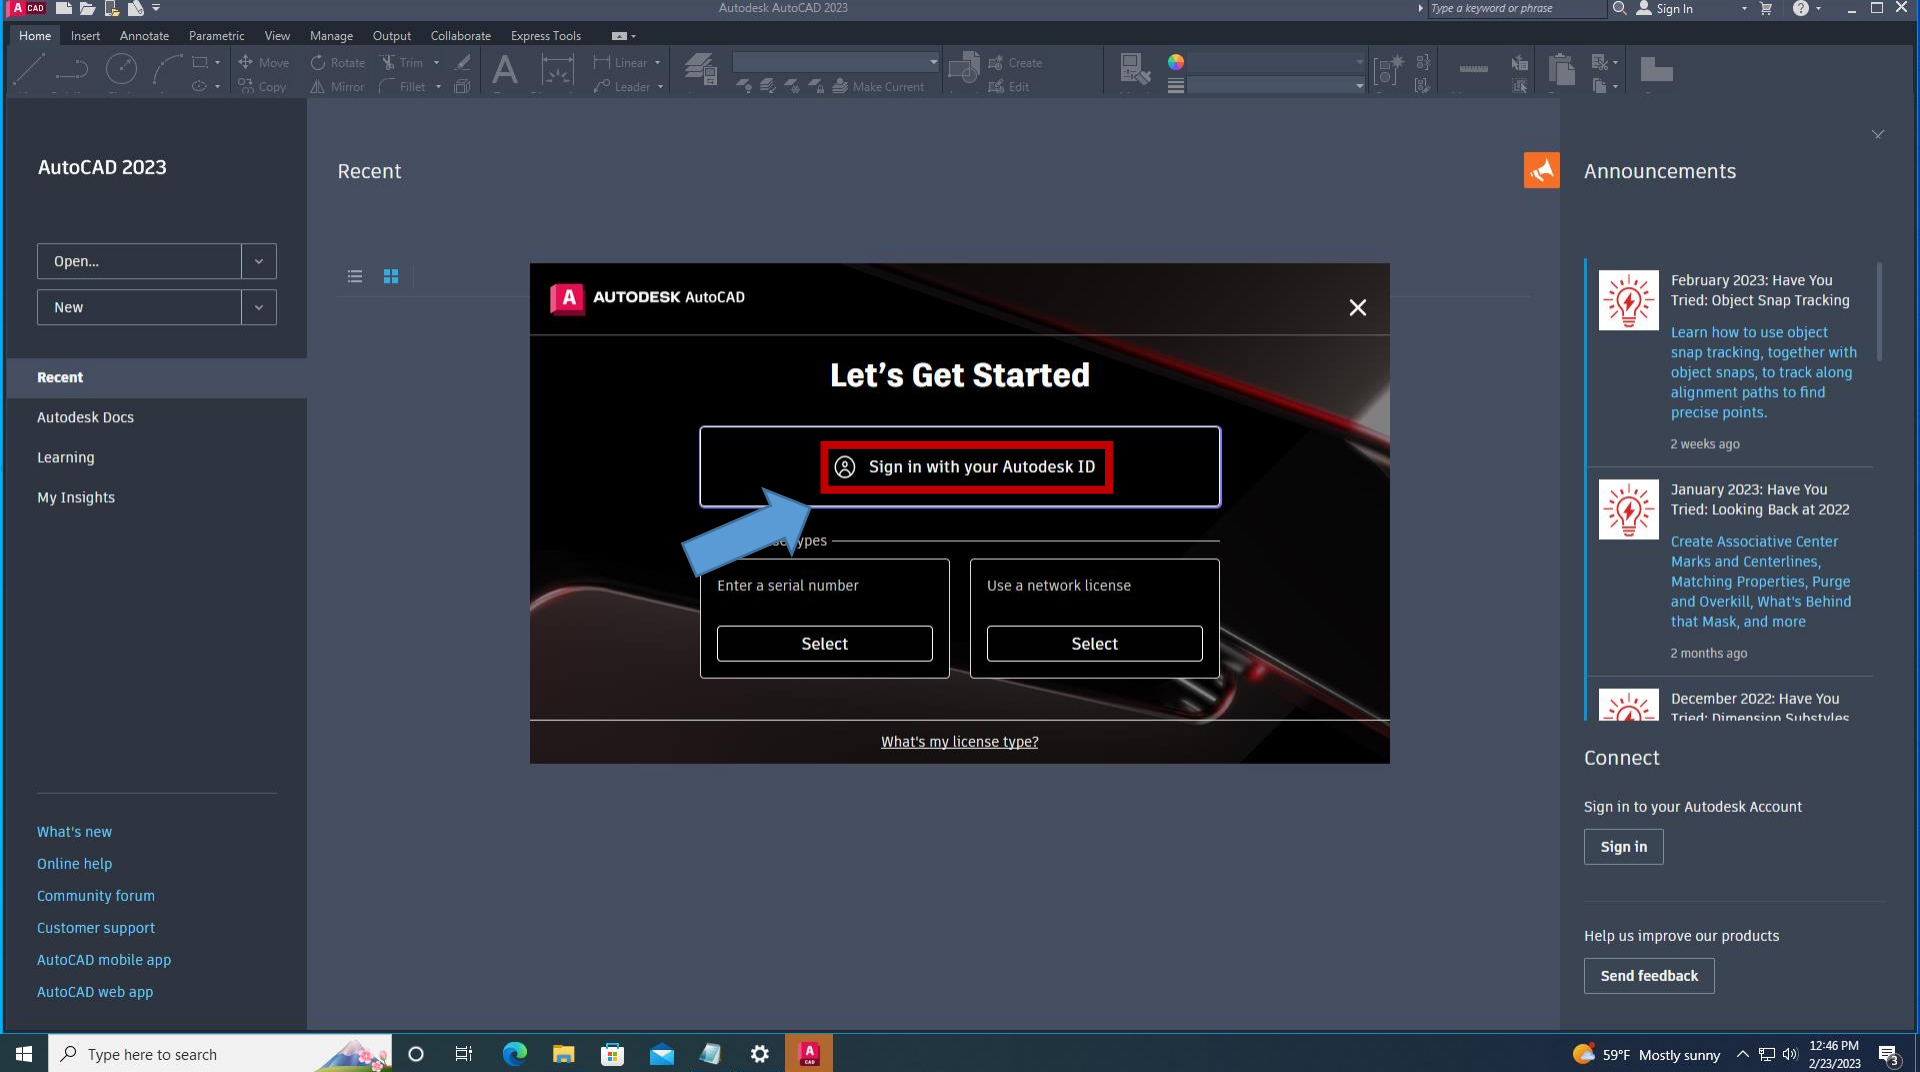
A CAD

Autodesk AutoCAD 2023

Type a keyword or phrase

Sign In

Home Insert Annotate Parametric View Manage Output Collaborate Express Tools

Move Rotate Trim Copy Mirror Fillet Linear Leader Make Current Create Edit

AutoCAD 2023

Open...

New

Recent

Autodesk Docs

Learning

My Insights

What's new

Online help

Community forum

Customer support

AutoCAD mobile app

AutoCAD web app

Recent

AUTODESK AutoCAD

Let's Get Started

Sign in with your Autodesk ID

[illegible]ypes

Enter a serial number

Select

Use a network license

Select

What's my license type?

Announcements

February 2023: Have You Tried: Object Snap Tracking

Learn how to use object snap tracking, together with object snaps, to track along alignment paths to find precise points.

2 weeks ago

January 2023: Have You Tried: Looking Back at 2022

Create Associative Center Marks and Centerlines, Matching Properties, Purge and Overkill, What's Behind that Mask, and more

2 months ago

December 2022: Have You Tried: Dimension Substyles

Connect

Sign in to your Autodesk Account

Sign in

Help us improve our products

Send feedback

Type here to search

59°F Mostly sunny

12:46 PM
2/23/2023